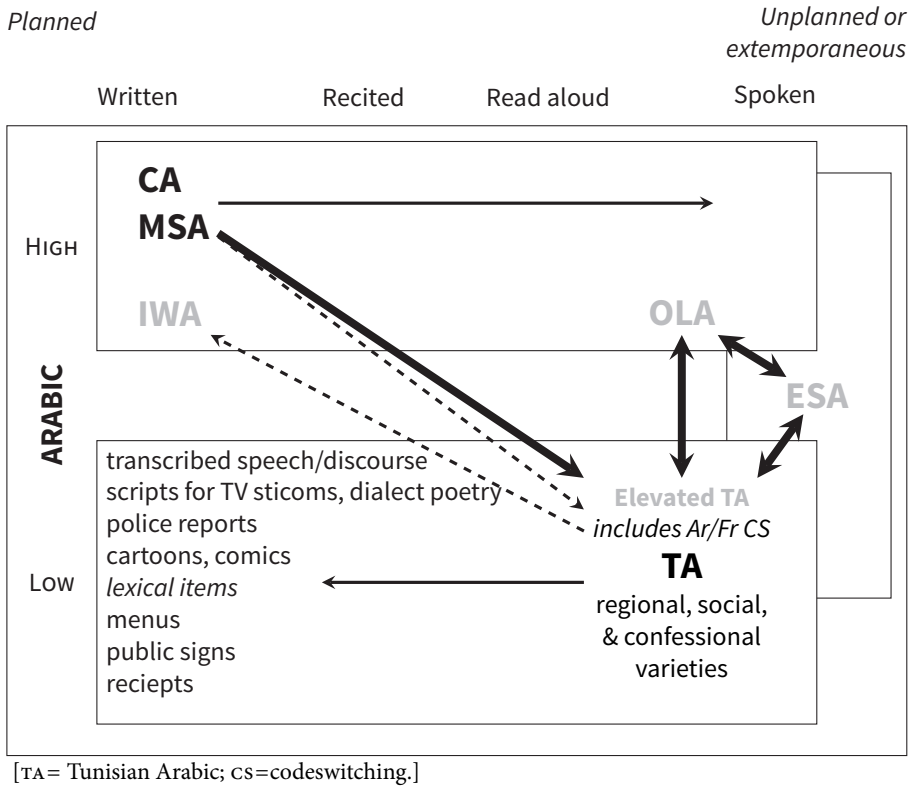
Planned

Unplanned or extemporaneous

Written

Recited

Read aloud

Spoken

CA

MSA

High

IWA

OLA

ESA

ARABIC

transcribed speech/discourse
scripts for TV sticoms, dialect poetry
police reports
cartoons, comics
lexical items
menus
public signs
reciepts

Elevated TA
includes Ar/Fr CS

TA
regional, social, & confessional varieties

Low

[TA= Tunisian Arabic; CS=codeswitching.]